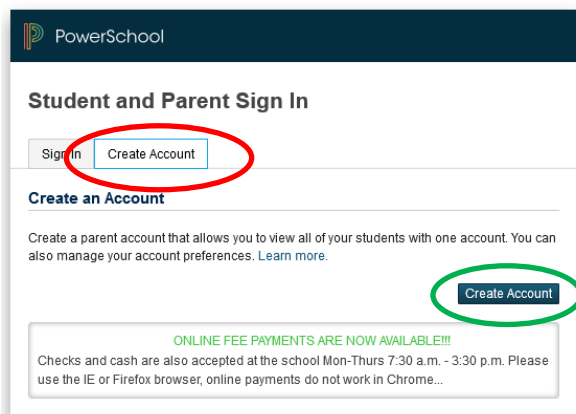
PowerSchool

Student and Parent Sign In

Sign In Create Account

Create an Account

Create a parent account that allows you to view all of your students with one account. You can also manage your account preferences. Learn more.

Create Account

ONLINE FEE PAYMENTS ARE NOW AVAILABLE!!!
Checks and cash are also accepted at the school Mon-Thurs 7:30 a.m. - 3:30 p.m. Please use the IE or Firefox browser, online payments do not work in Chrome...